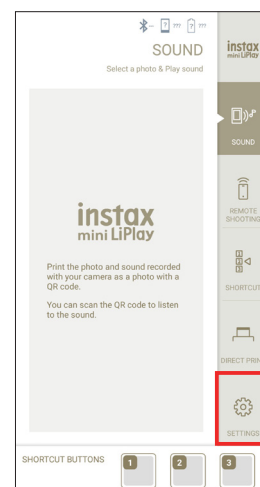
SOUND
Select a photo & Play sound

instax mini LiPlay

Print the photo and sound recorded with your camera as a photo with a QR code.

You can scan the QR code to listen to the sound.

instax mini LiPlay

SOUND

REMOTE SHOOTING

SHORTCUT

DIRECT PRIN

SETTINGS

SHORTCUT BUTTONS
1
2
3